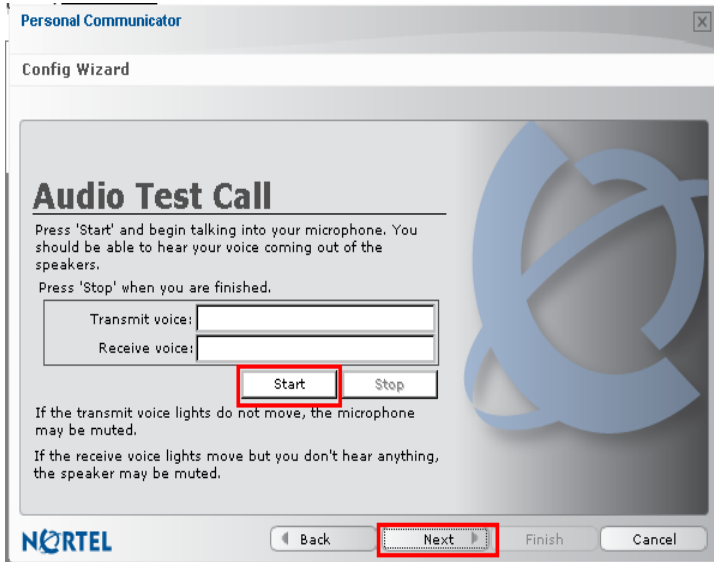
Personal Communicator

Config Wizard

Audio Test Call

Press 'Start' and begin talking into your microphone. You should be able to hear your voice coming out of the speakers.

Press 'Stop' when you are finished.

Transmit voice:

Receive voice:

Start

Stop

If the transmit voice lights do not move, the microphone may be muted.

If the receive voice lights move but you don't hear anything, the speaker may be muted.

NORTEL

Back

Next

Finish

Cancel